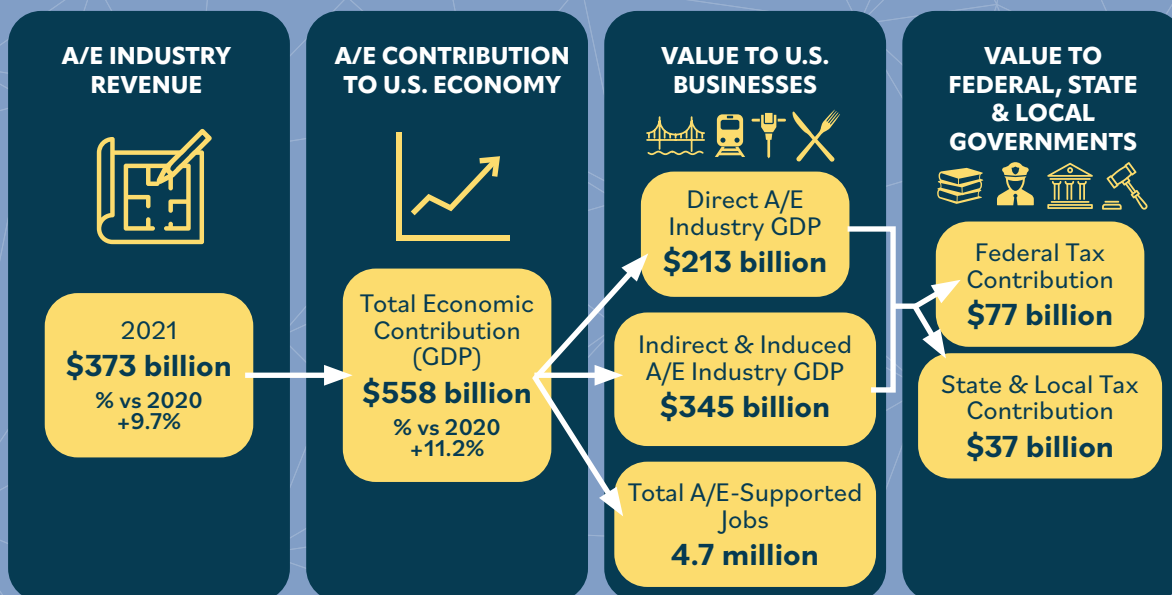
A/E INDUSTRY REVENUE

2021
$373 billion
% vs 2020
+9.7%

A/E CONTRIBUTION TO U.S. ECONOMY

Total Economic Contribution (GDP)
$558 billion
% vs 2020
+11.2%

VALUE TO U.S. BUSINESSES

Direct A/E Industry GDP
$213 billion

Indirect & Induced A/E Industry GDP
$345 billion

Total A/E-Supported Jobs
4.7 million

VALUE TO FEDERAL, STATE & LOCAL GOVERNMENTS

Federal Tax Contribution
$77 billion

State & Local Tax Contribution
$37 billion